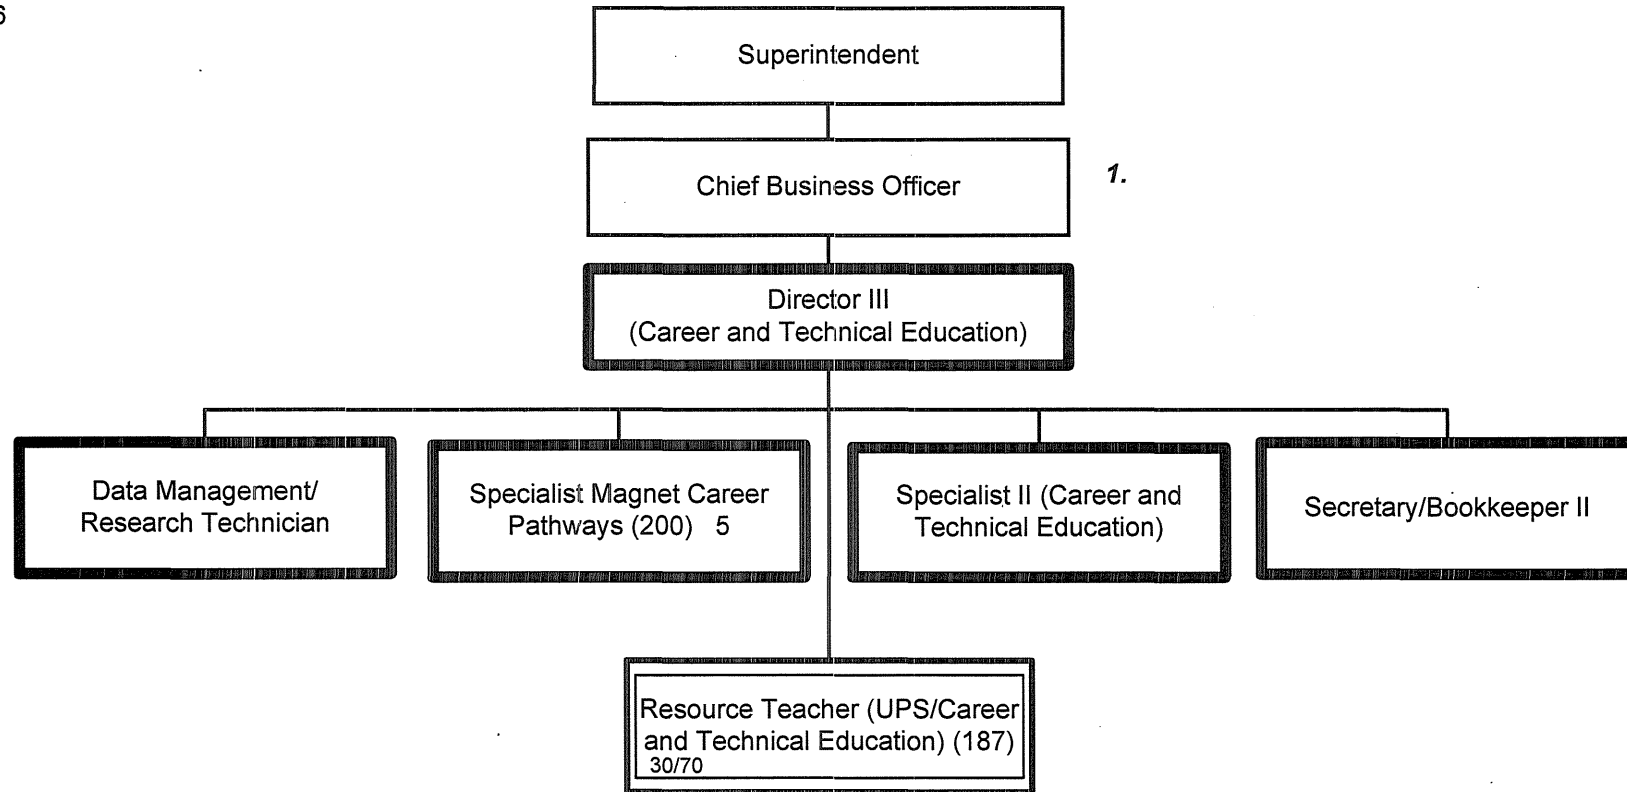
6

Superintendent

Chief Business Officer

1.

Director III
(Career and Technical Education)

Data Management/
Research Technician

Specialist Magnet Career Pathways (200) 5

Specialist II (Career and Technical Education)

Secretary/Bookkeeper II

Resource Teacher (UPS/Career and Technical Education) (187)
30/70